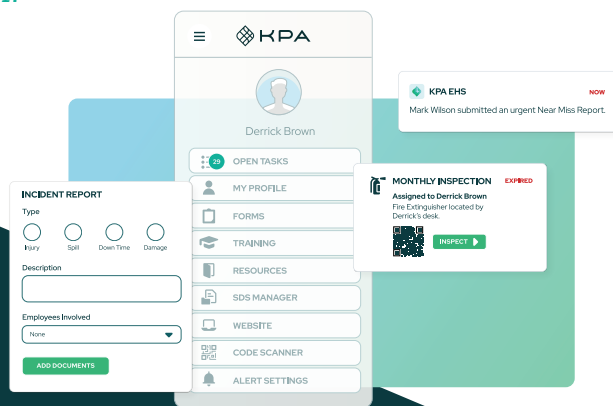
KPA

Derrick Brown

29 OPEN TASKS
MY PROFILE
FORMS
TRAINING
RESOURCES
SDS MANAGER
WEBSITE
CODE SCANNER
ALERT SETTINGS

KPA EHS NOW
Mark Wilson submitted an urgent Near Miss Report.

MONTHLY INSPECTION EXPIRED
Assigned to Derrick Brown
Fire Extinguisher located by Derrick's desk.
INSPECT

INCIDENT REPORT
Type
Injury Spill Down Time Damage
Description
Employees Involved
None
ADD DOCUMENTS